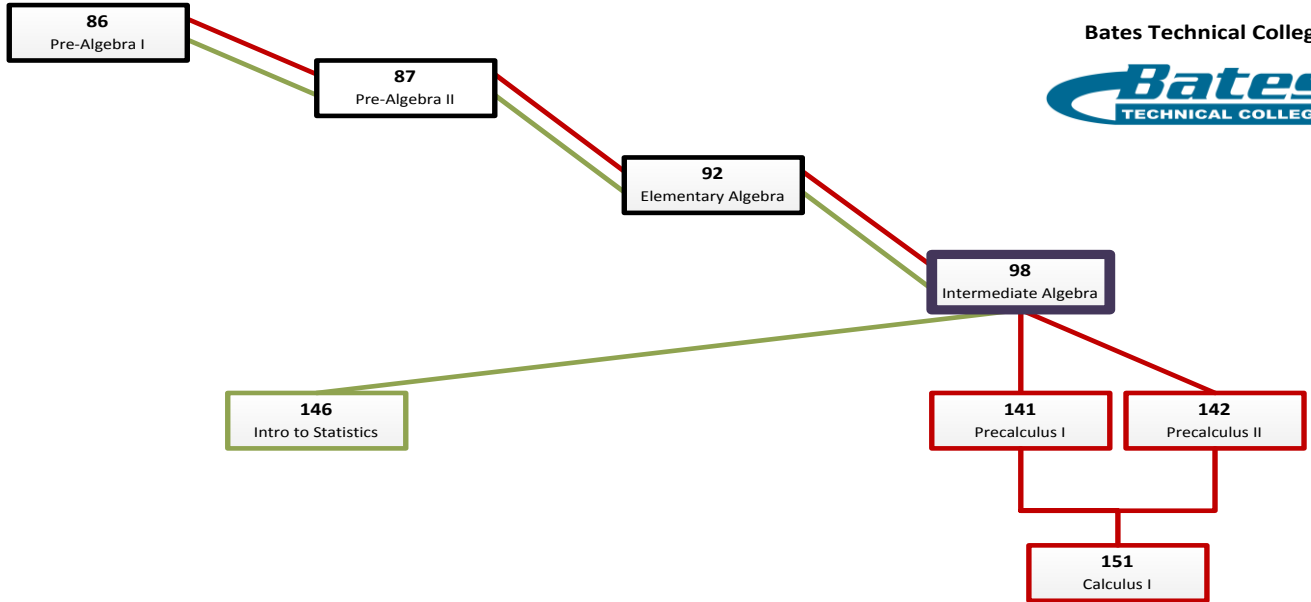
86
Pre-Algebra I

87
Pre-Algebra II

92
Elementary Algebra

98
Intermediate Algebra

146
Intro to Statistics

141
Precalculus I

142
Precalculus II

151
Calculus I

Bates Technical Colleg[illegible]

Bates
TECHNICAL COLLEG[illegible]